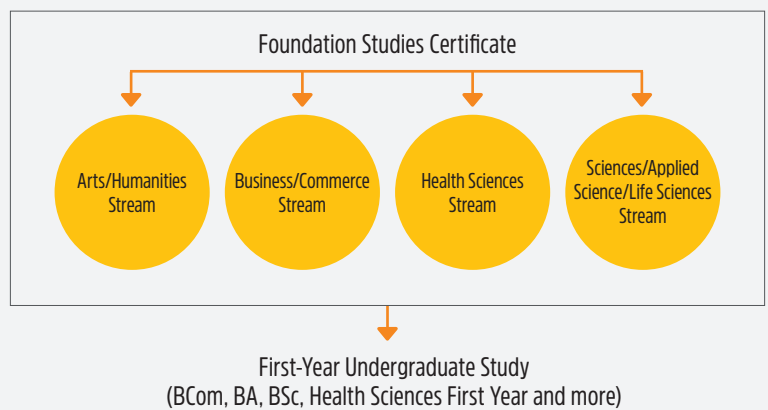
Foundation Studies Certificate

Arts/Humanities Stream

Business/Commerce Stream

Health Sciences Stream

Sciences/Applied Science/Life Sciences Stream

First-Year Undergraduate Study
(BCom, BA, BSc, Health Sciences First Year and more)